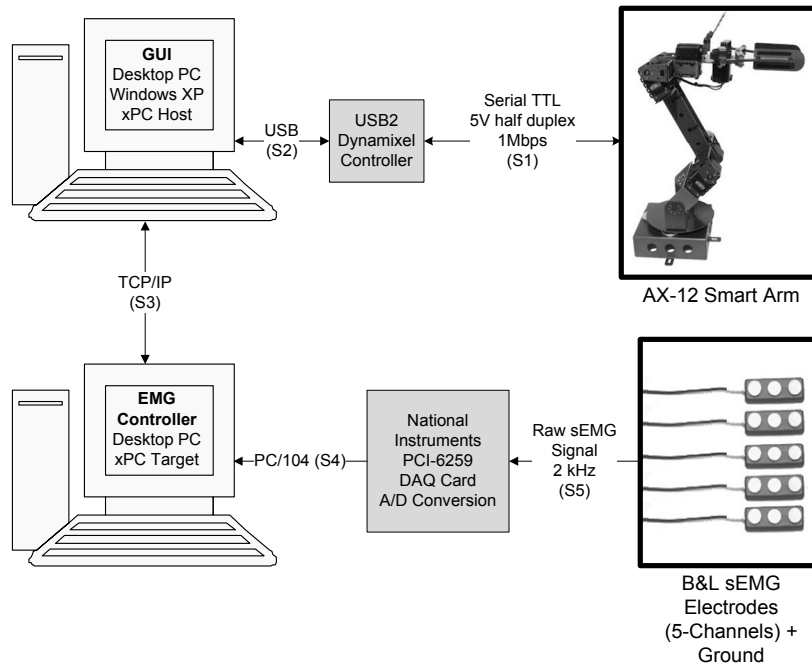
GUI
Desktop PC
Windows XP
xPC Host

USB
(S2)

USB2
Dynamixel
Controller

Serial TTL
5V half duplex
1Mbps
(S1)

AX-12 Smart Arm

TCP/IP
(S3)

EMG
Controller
Desktop PC
xPC Target

PC/104 (S4)

National
Instruments
PCI-6259
DAQ Card
A/D Conversion

Raw sEMG
Signal
2 kHz
(S5)

B&L sEMG
Electrodes
(5-Channels) +
Ground